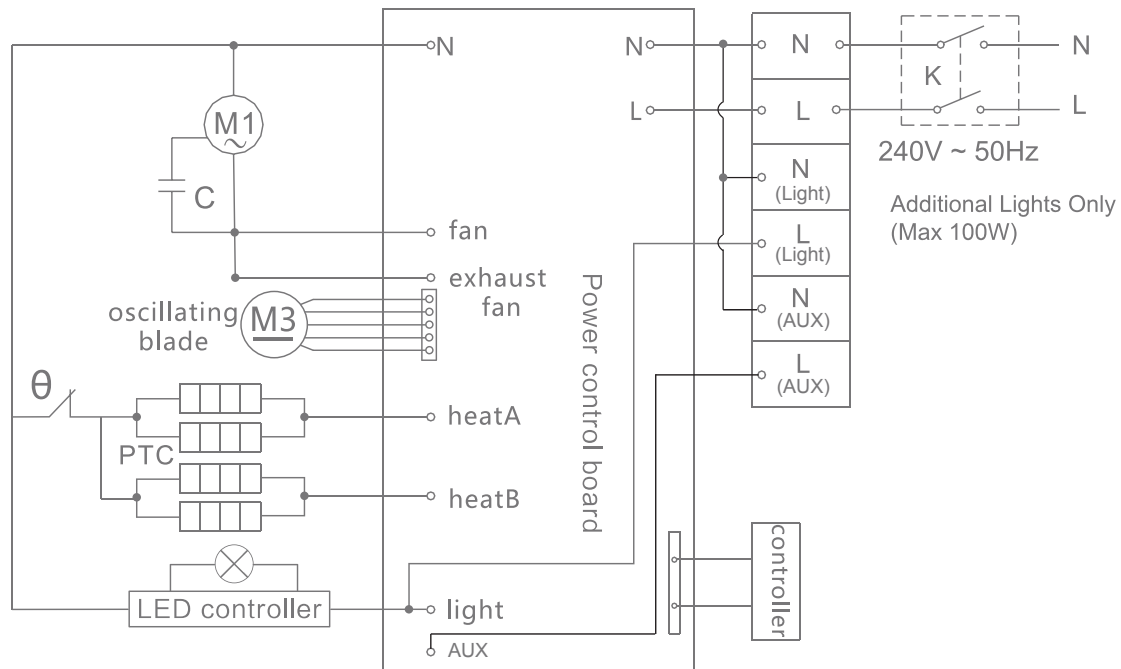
N
M1
C
fan
exhaust fan
oscillating blade
M3
θ
heatA
PTC
heatB
LED controller
light
AUX
Power control board
N
L
N
L
N (Light)
L (Light)
N (AUX)
L (AUX)
K
N
L
240V ~ 50Hz
Additional Lights Only (Max 100W)
controller